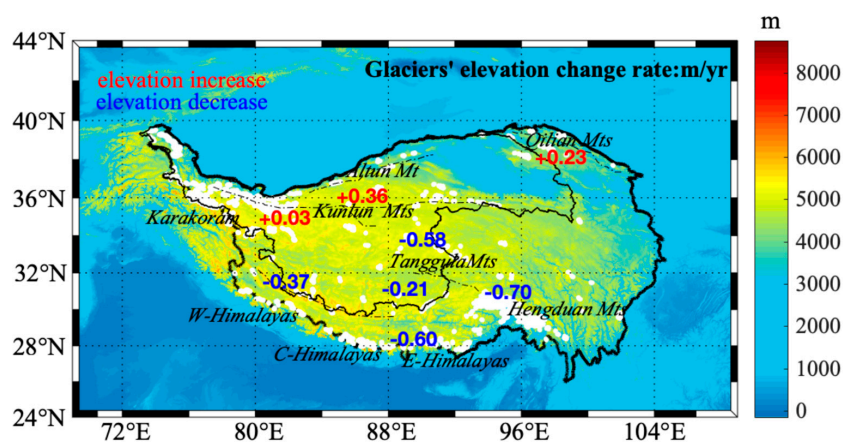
44°N
40°N
36°N
32°N
28°N
24°N
72°E 80°E 88°E 96°E 104°E

elevation increase
elevation decrease
Glaciers' elevation change rate:m/yr

Qilian Mts
+0.23
Altun Mt
+0.36
Karakoram
+0.03
Kunlun Mts
-0.58
TanggulaMts
-0.37
-0.21
-0.70
Hengduan Mts
W-Himalayas
-0.60
C-Himalayas
E-Himalayas

m
8000
7000
6000
5000
4000
3000
2000
1000
0